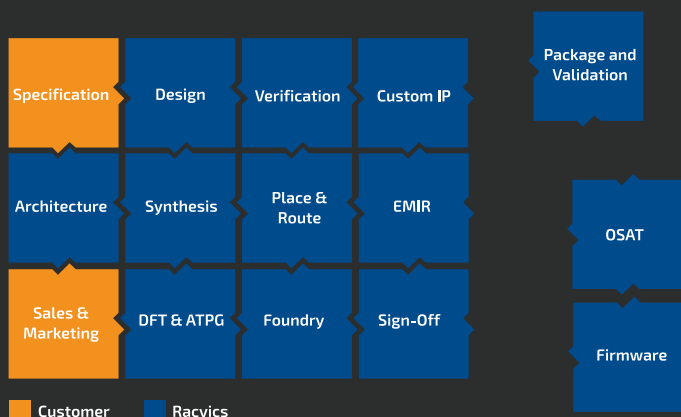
Specification

Design

Verification

Custom IP

Package and Validation

Architecture

Synthesis

Place & Route

EMIR

OSAT

Sales & Marketing

DFT & ATPG

Foundry

Sign-Off

Firmware

Customer

Racyics